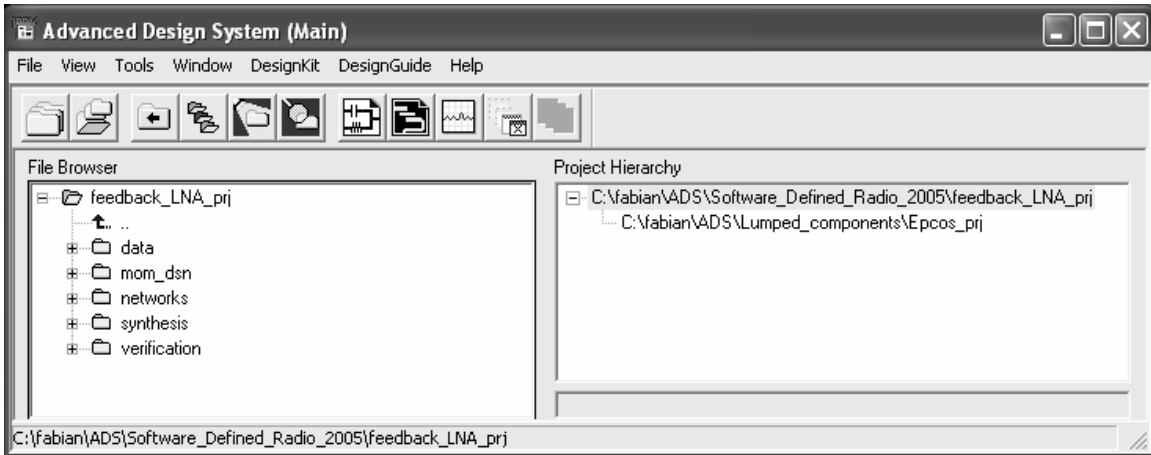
Advanced Design System (Main)

File View Tools Window DesignKit DesignGuide Help

File Browser

feedback_LNA_prj
..
data
mom_dsn
networks
synthesis
verification

Project Hierarchy

C:\fabian\ADS\Software_Defined_Radio_2005\feedback_LNA_prj
C:\fabian\ADS\Lumped_components\Epcos_prj

C:\fabian\ADS\Software_Defined_Radio_2005\feedback_LNA_prj